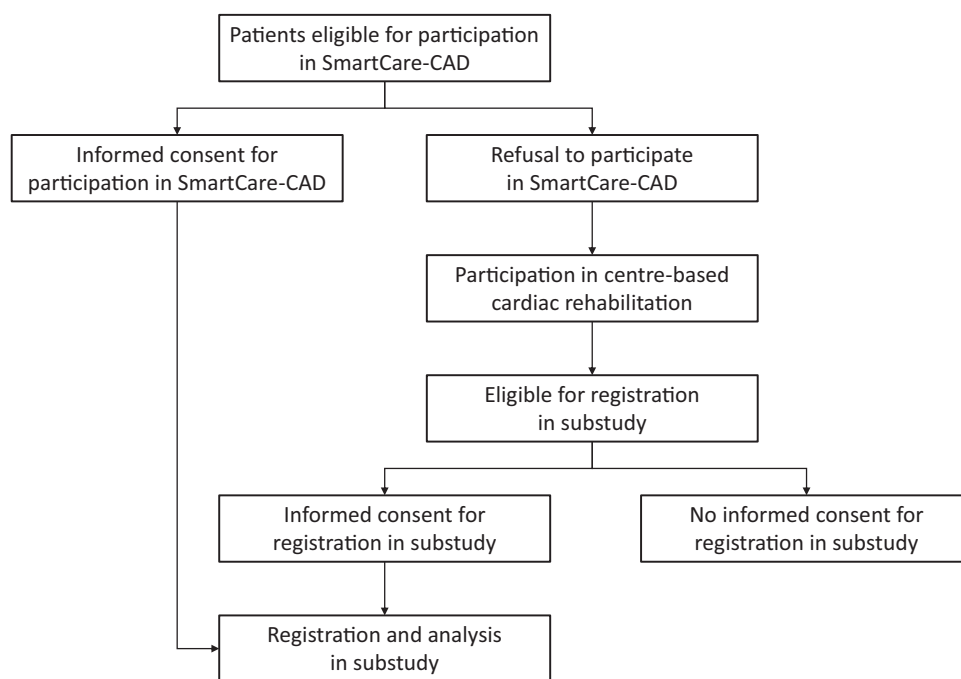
Patients eligible for participation in SmartCare-CAD

Informed consent for participation in SmartCare-CAD

Refusal to participate in SmartCare-CAD

Participation in centre-based cardiac rehabilitation

Eligible for registration in substudy

Informed consent for registration in substudy

No informed consent for registration in substudy

Registration and analysis in substudy